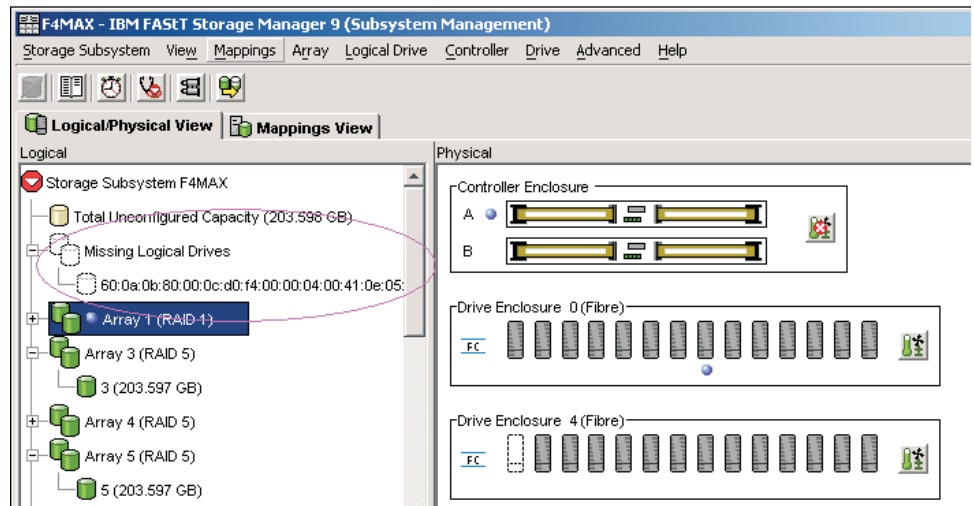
F4MAX - IBM FAStT Storage Manager 9 (Subsystem Management)

Storage Subsystem View Mappings Array Logical Drive Controller Drive Advanced Help

Logical/Physical View Mappings View

Logical

Storage Subsystem F4MAX

Total Unconfigured Capacity (203.598 GB)

Missing Logical Drives

60:0a:0b:80:00:0c:d0:f4:00:00:04:00:41:0e:05:

Array 1 (RAID 1)

Array 3 (RAID 5)

3 (203.597 GB)

Array 4 (RAID 5)

Array 5 (RAID 5)

5 (203.597 GB)

Physical

Controller Enclosure

A

B

Drive Enclosure 0 (Fibre)

FC

Drive Enclosure 4 (Fibre)

FC